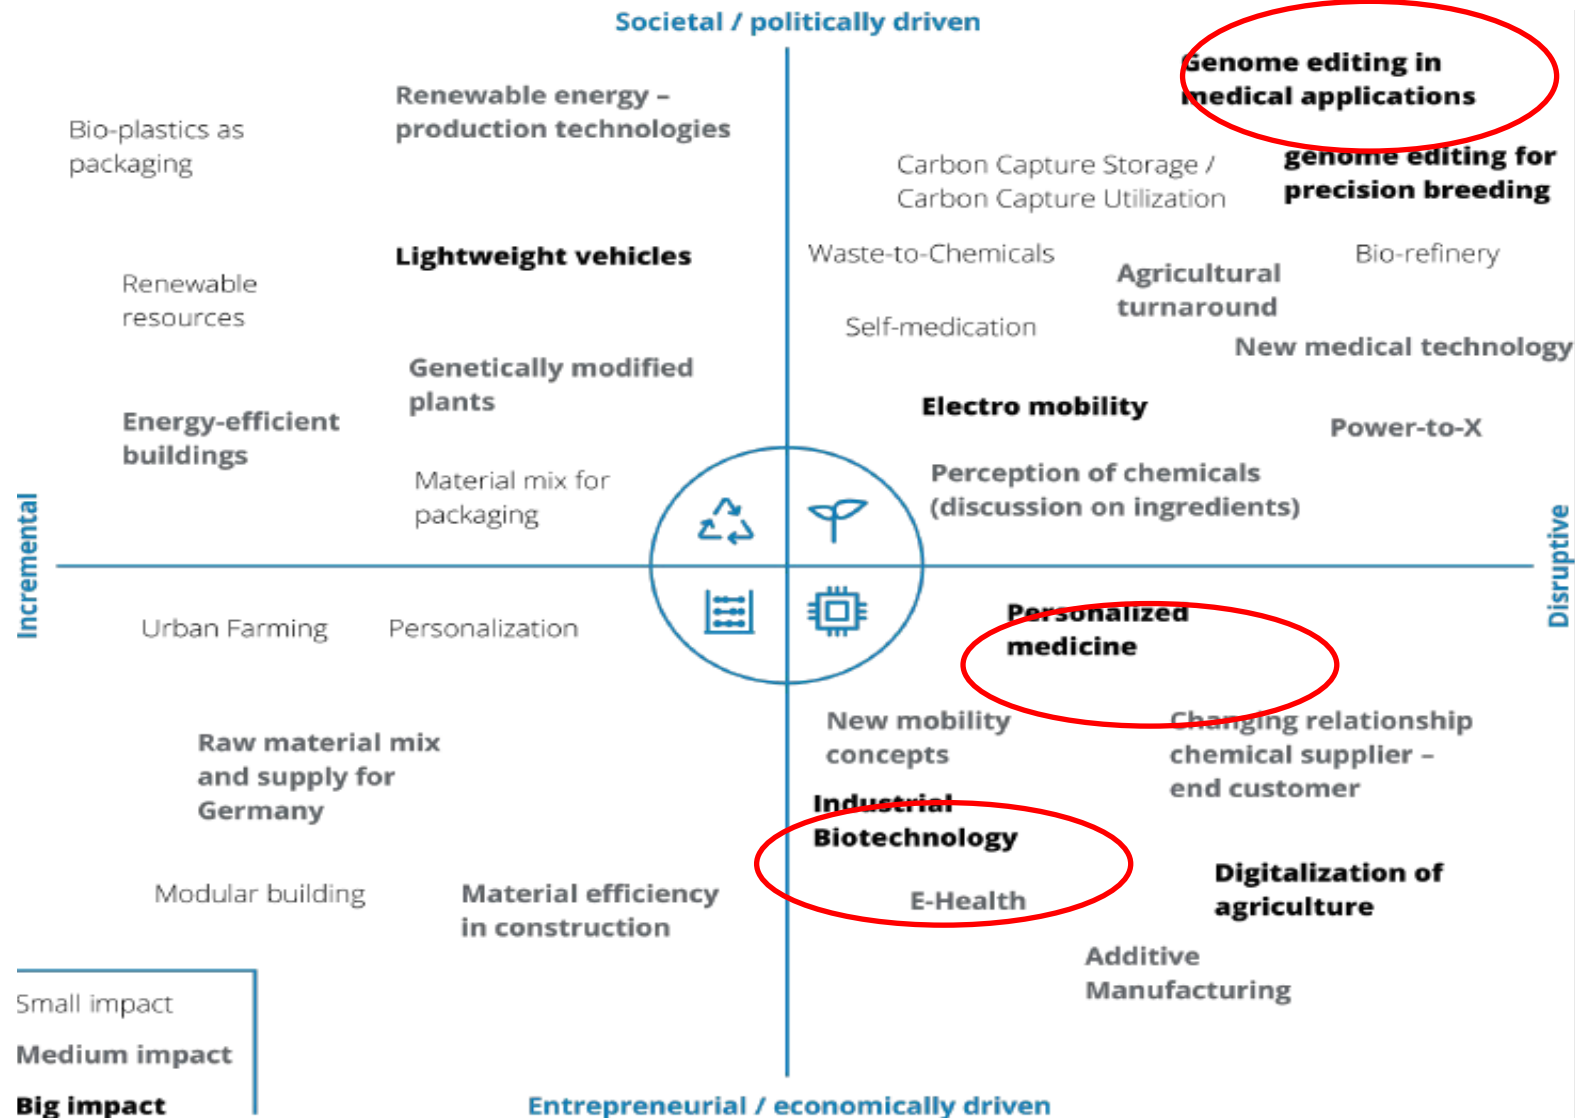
Societal / politically driven

Genome editing in medical applications

Renewable energy – production technologies

Bio-plastics as packaging

Carbon Capture Storage / Carbon Capture Utilization

genome editing for precision breeding

Lightweight vehicles

Waste-to-Chemicals

Agricultural turnaround

Bio-refinery

Renewable resources

Self-medication

New medical technology

Genetically modified plants

Electro mobility

Energy-efficient buildings

Power-to-X

Material mix for packaging

Perception of chemicals (discussion on ingredients)

Incremental

Disruptive

Urban Farming

Personalization

Personalized medicine

New mobility concepts

Changing relationship chemical supplier – end customer

Raw material mix and supply for Germany

Industrial Biotechnology

Modular building

Material efficiency in construction

E-Health

Digitalization of agriculture

Additive Manufacturing

Small impact
Medium impact
Big impact

Entrepreneurial / economically driven